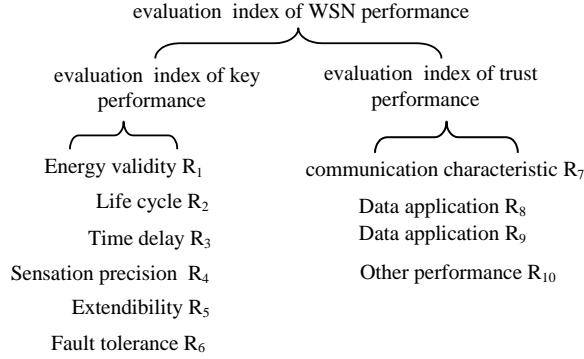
evaluation index of WSN performance

evaluation index of key performance

evaluation index of trust performance

Energy validity $R_1$

Life cycle $R_2$

Time delay $R_3$

Sensation precision $R_4$

Extendibility $R_5$

Fault tolerance $R_6$

communication characteristic $R_7$

Data application $R_8$

Data application $R_9$

Other performance $R_{10}$